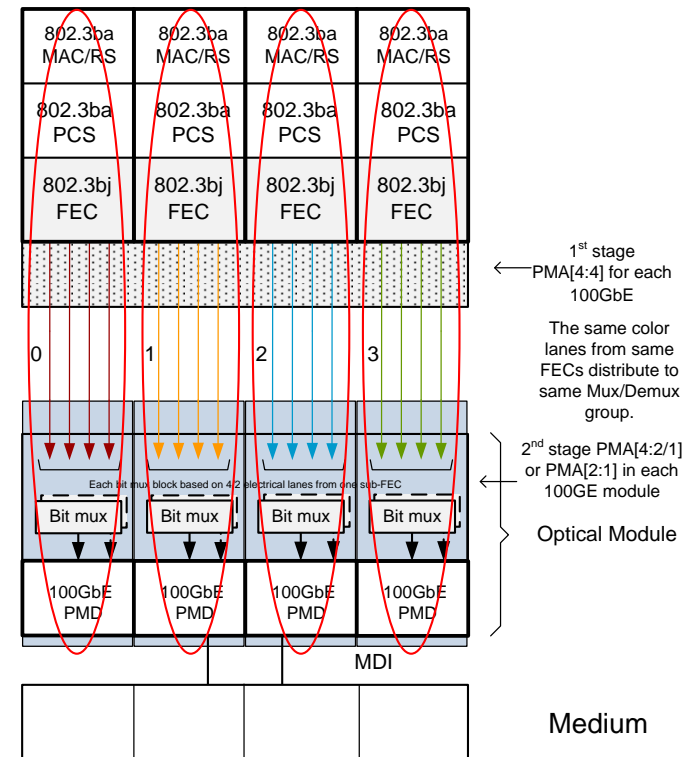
802.3ba MAC/RS

802.3ba MAC/RS

802.3ba MAC/RS

802.3ba MAC/RS

802.3ba PCS

802.3ba PCS

802.3ba PCS

802.3ba PCS

802.3bj FEC

802.3bj FEC

802.3bj FEC

802.3bj FEC

$1^{st}$ stage PMA[4:4] for each 100GbE

The same color lanes from same FECs distribute to same Mux/Demux group.

0

1

2

3

$2^{nd}$ stage PMA[4:2/1] or PMA[2:1] in each 100GE module

Each bit mux block based on 4/2 electrical lanes from one sub-FEC

Bit mux

Bit mux

Bit mux

Bit mux

Optical Module

100GbE PMD

100GbE PMD

100GbE PMD

100GbE PMD

MDI

Medium